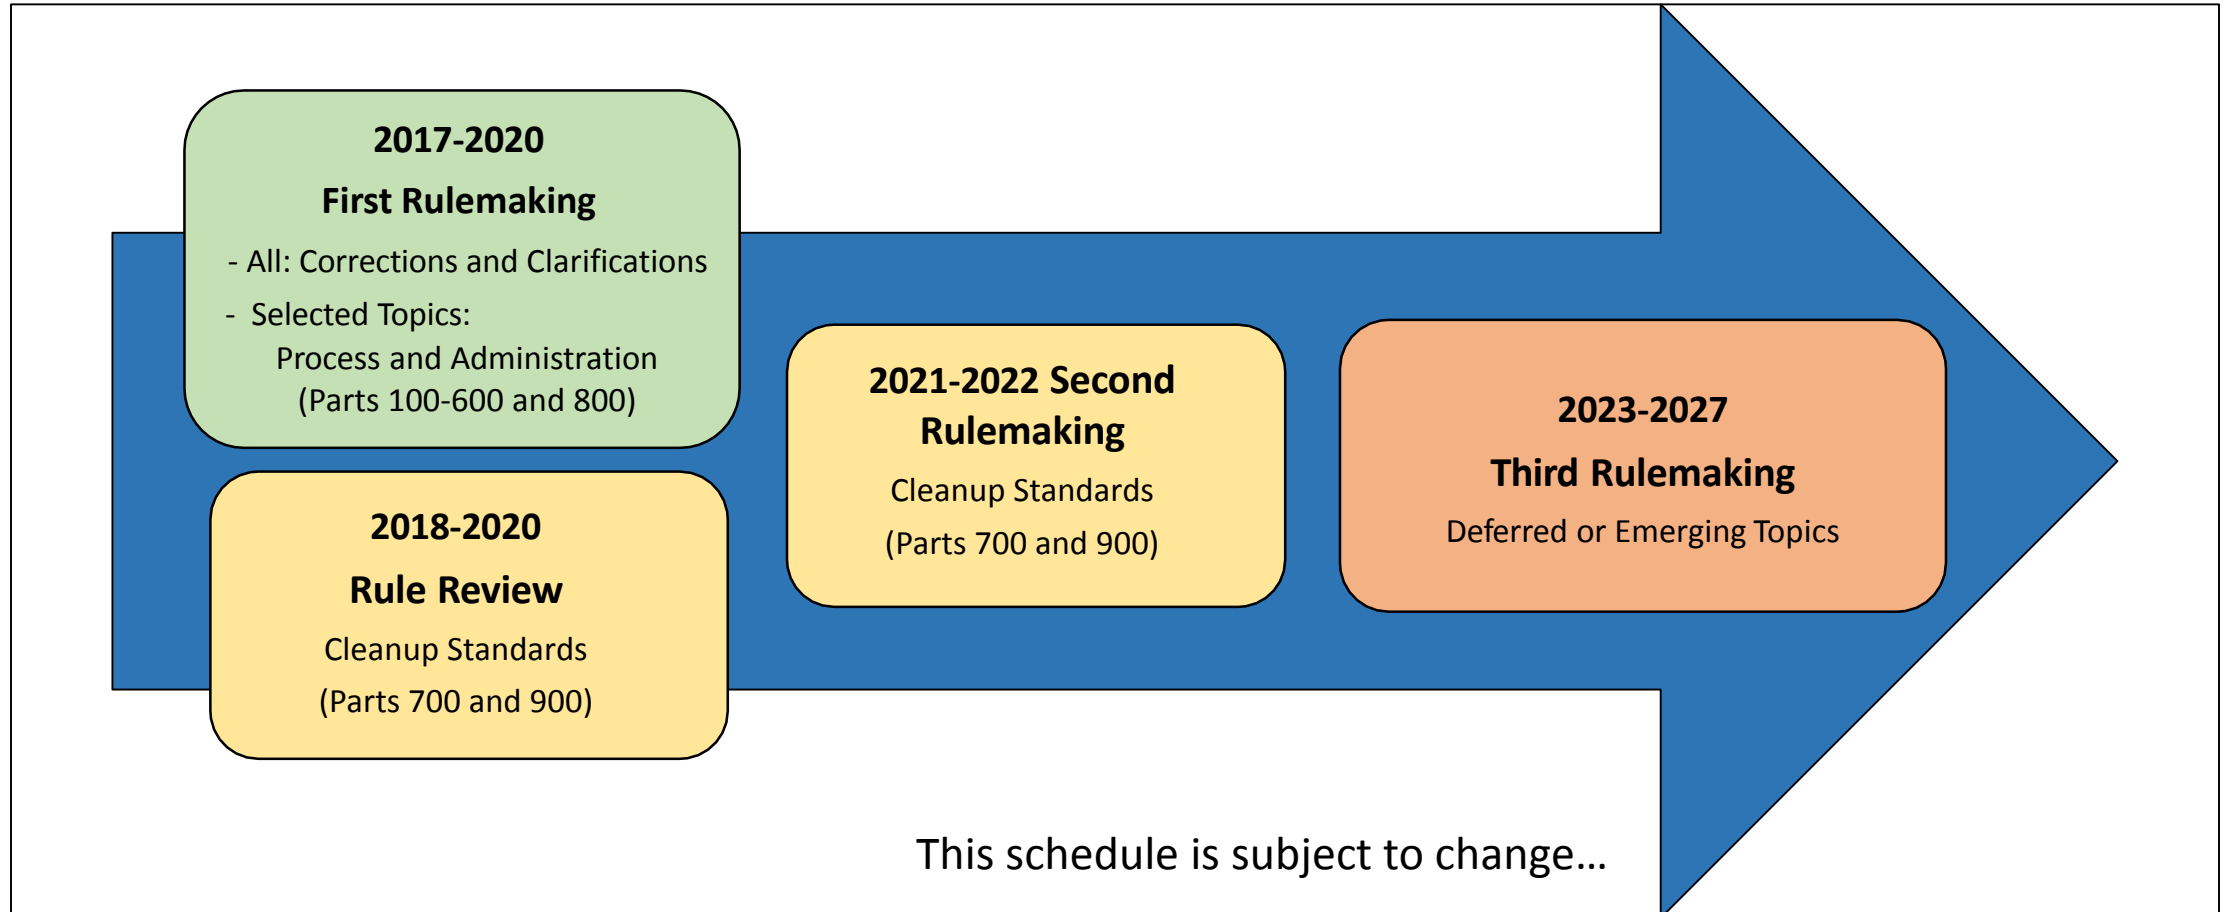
2017-2020

First Rulemaking

- All: Corrections and Clarifications

- Selected Topics:
Process and Administration
(Parts 100-600 and 800)

2018-2020

Rule Review

Cleanup Standards

(Parts 700 and 900)

2021-2022 Second Rulemaking

Cleanup Standards

(Parts 700 and 900)

2023-2027

Third Rulemaking

Deferred or Emerging Topics

This schedule is subject to change…